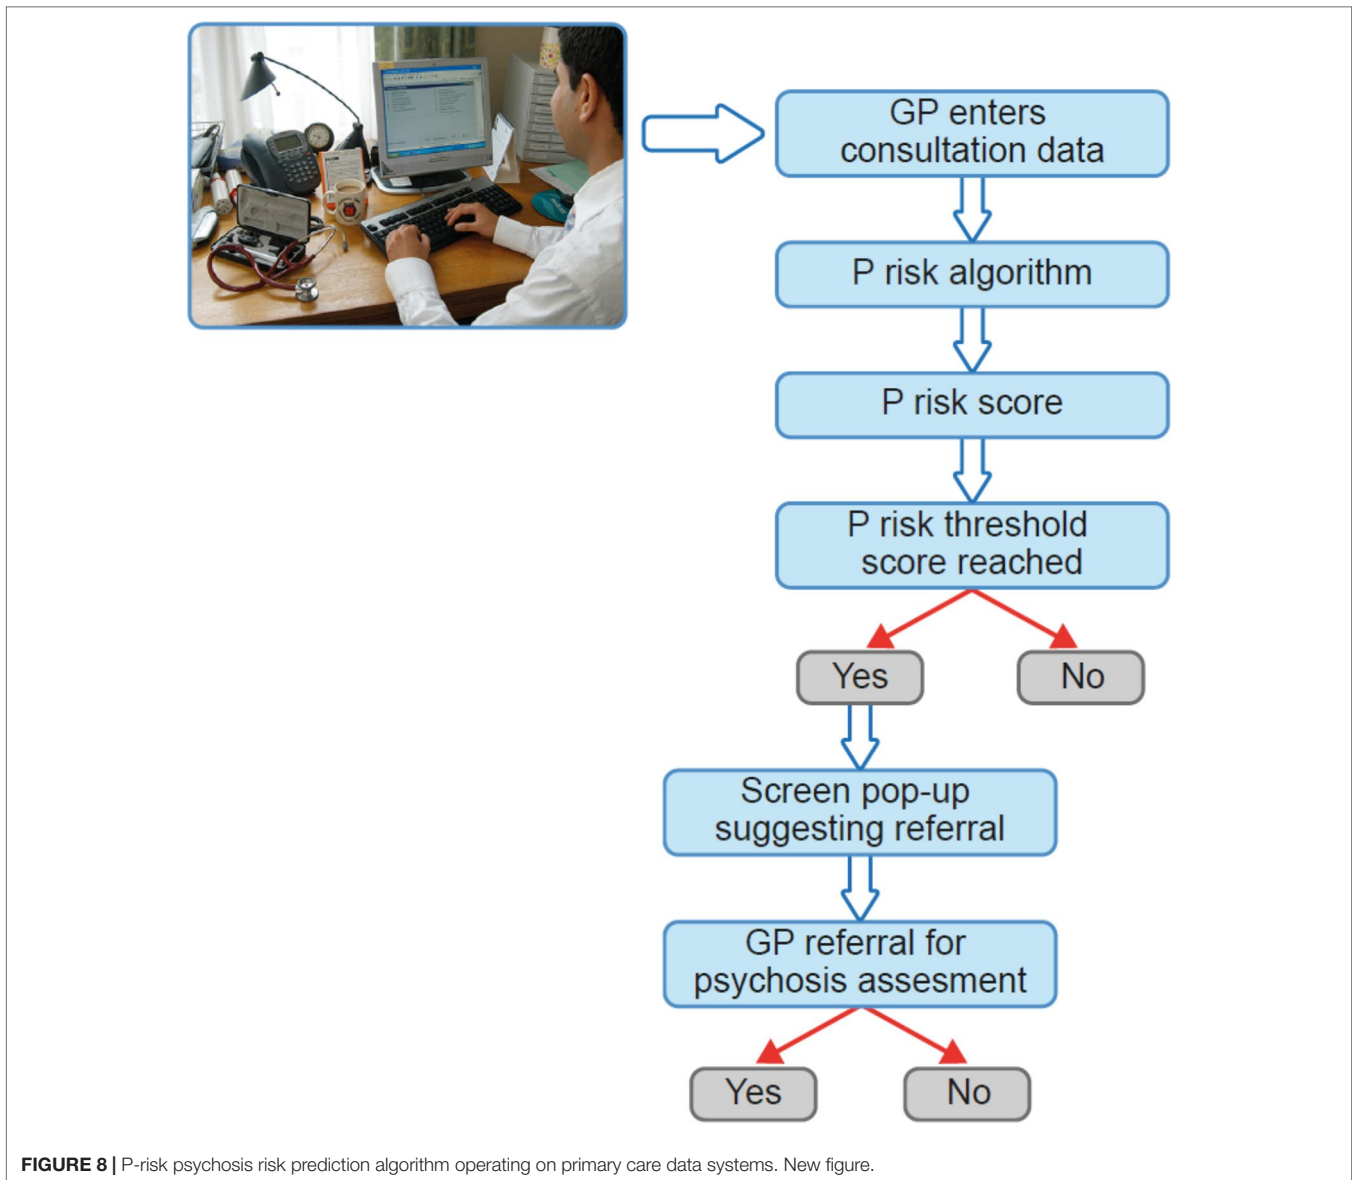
GP enters consultation data

P risk algorithm

P risk score

P risk threshold score reached

Yes

No

Screen pop-up suggesting referral

GP referral for psychosis assesment

Yes

No

**FIGURE 8 |** P-risk psychosis risk prediction algorithm operating on primary care data systems. New figure.